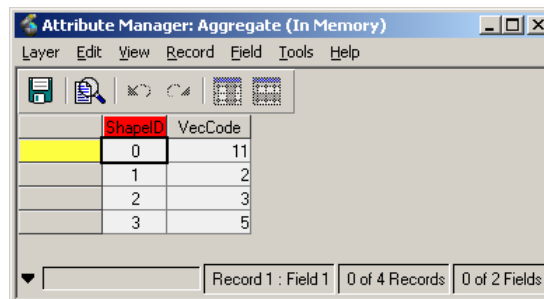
Attribute Manager: Aggregate (In Memory)

Layer Edit View Record Field Tools Help

| | ShapeID | VecCode |
|---|---|---|
| | 0 | 11 |
| | 1 | 2 |
| | 2 | 3 |
| | 3 | 5 |

Record 1 : Field 1 | 0 of 4 Records | 0 of 2 Fields